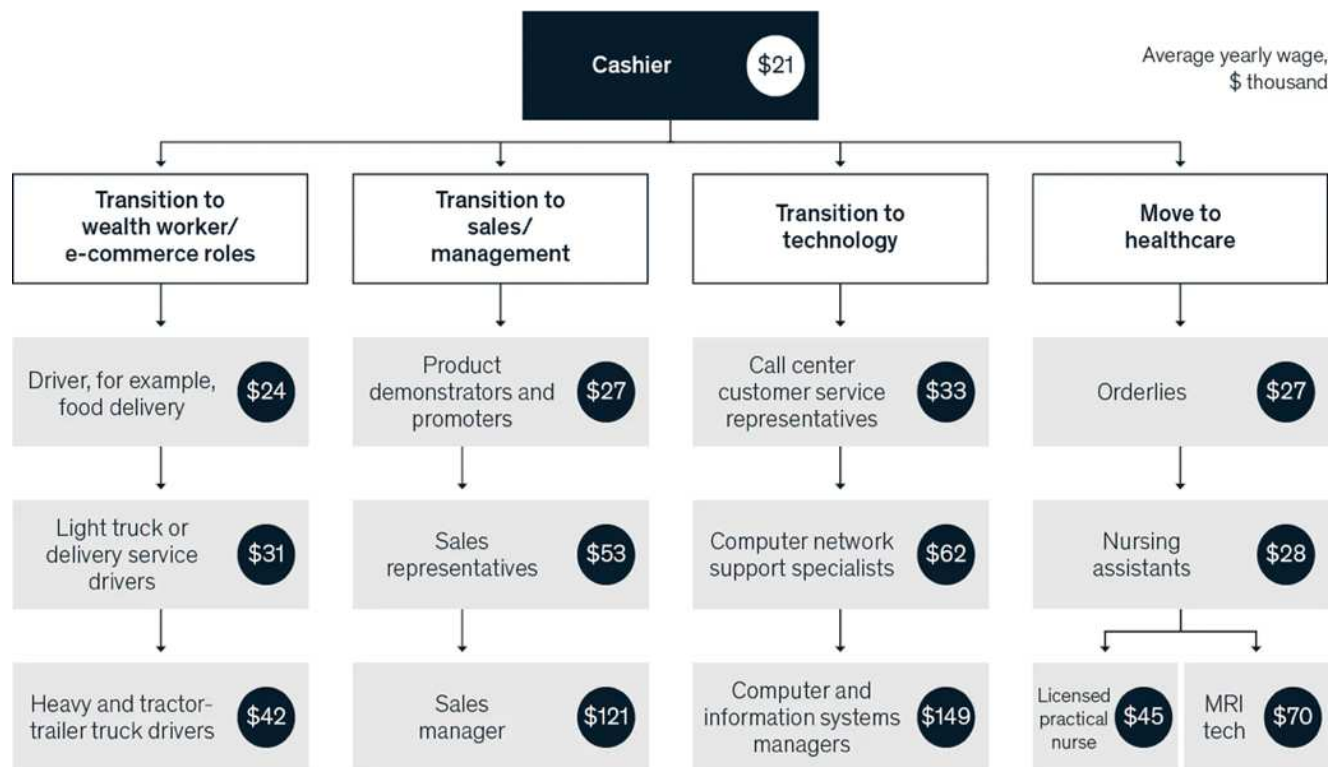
Cashier $21

Average yearly wage, $ thousand

Transition to wealth worker/ e-commerce roles

Driver, for example, food delivery $24

Light truck or delivery service drivers $31

Heavy and tractor-trailer truck drivers $42

Transition to sales/ management

Product demonstrators and promoters $27

Sales representatives $53

Sales manager $121

Transition to technology

Call center customer service representatives $33

Computer network support specialists $62

Computer and information systems managers $149

Move to healthcare

Orderlies $27

Nursing assistants $28

Licensed practical nurse $45

MRI tech $70